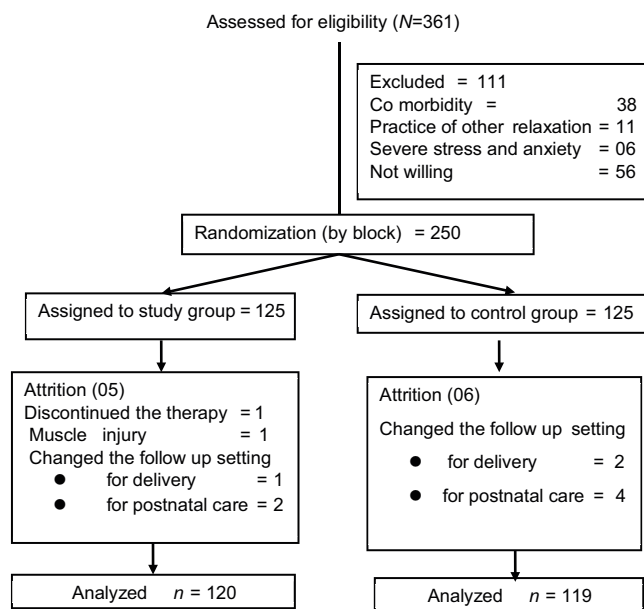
Assessed for eligibility (*N*=361)

Excluded = 111
Co morbidity = 38
Practice of other relaxation = 11
Severe stress and anxiety = 06
Not willing = 56

Randomization (by block) = 250

Assigned to study group = 125

Assigned to control group = 125

Attrition (05)
Discontinued the therapy = 1
Muscle injury = 1
Changed the follow up setting
- for delivery = 1
- for postnatal care = 2

Attrition (06)
Changed the follow up setting
- for delivery = 2
- for postnatal care = 4

Analyzed *n* = 120

Analyzed *n* = 119